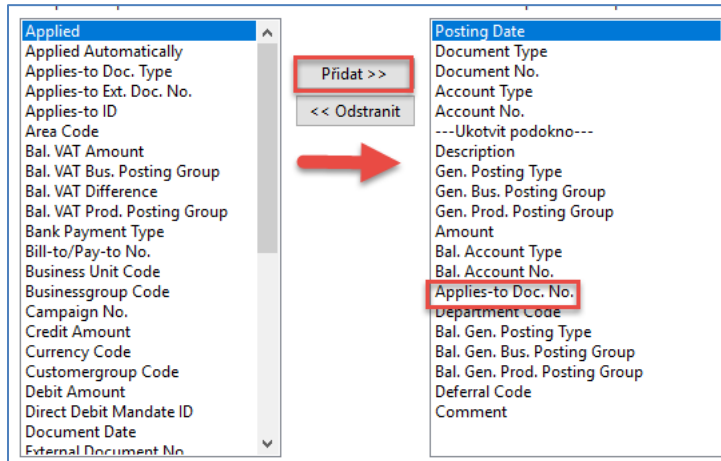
Applied
Applied Automatically
Applies-to Doc. Type
Applies-to Ext. Doc. No.
Applies-to ID
Area Code
Bal. VAT Amount
Bal. VAT Bus. Posting Group
Bal. VAT Difference
Bal. VAT Prod. Posting Group
Bank Payment Type
Bill-to/Pay-to No.
Business Unit Code
Businessgroup Code
Campaign No.
Credit Amount
Currency Code
Customergroup Code
Debit Amount
Direct Debit Mandate ID
Document Date
External Document No.

Přidat >>
<< Odstranit

Posting Date
Document Type
Document No.
Account Type
Account No.
---Ukotvit podokno---
Description
Gen. Posting Type
Gen. Bus. Posting Group
Gen. Prod. Posting Group
Amount
Bal. Account Type
Bal. Account No.
Applies-to Doc. No.
Department Code
Bal. Gen. Posting Type
Bal. Gen. Bus. Posting Group
Bal. Gen. Prod. Posting Group
Deferral Code
Comment